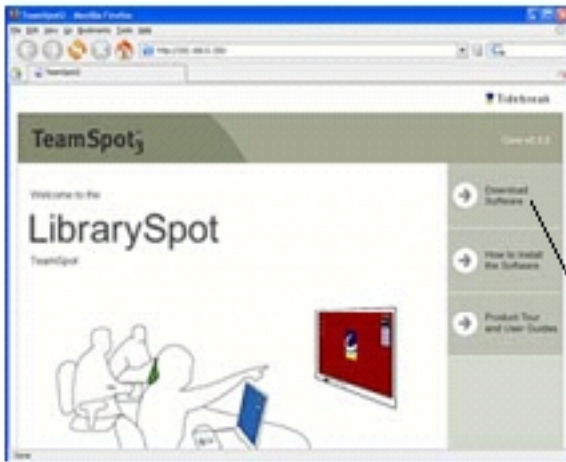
TeamSpot3 - Mozilla Firefox

File Edit View Go Bookmarks Tools Help

http://192.168.0.100/

TeamSpot3

Tidebreak

TeamSpot3

Client v3.1.0

Welcome to the

LibrarySpot

TeamSpot

Download Software

How to Install the Software

Product Tour and User Guides

Done